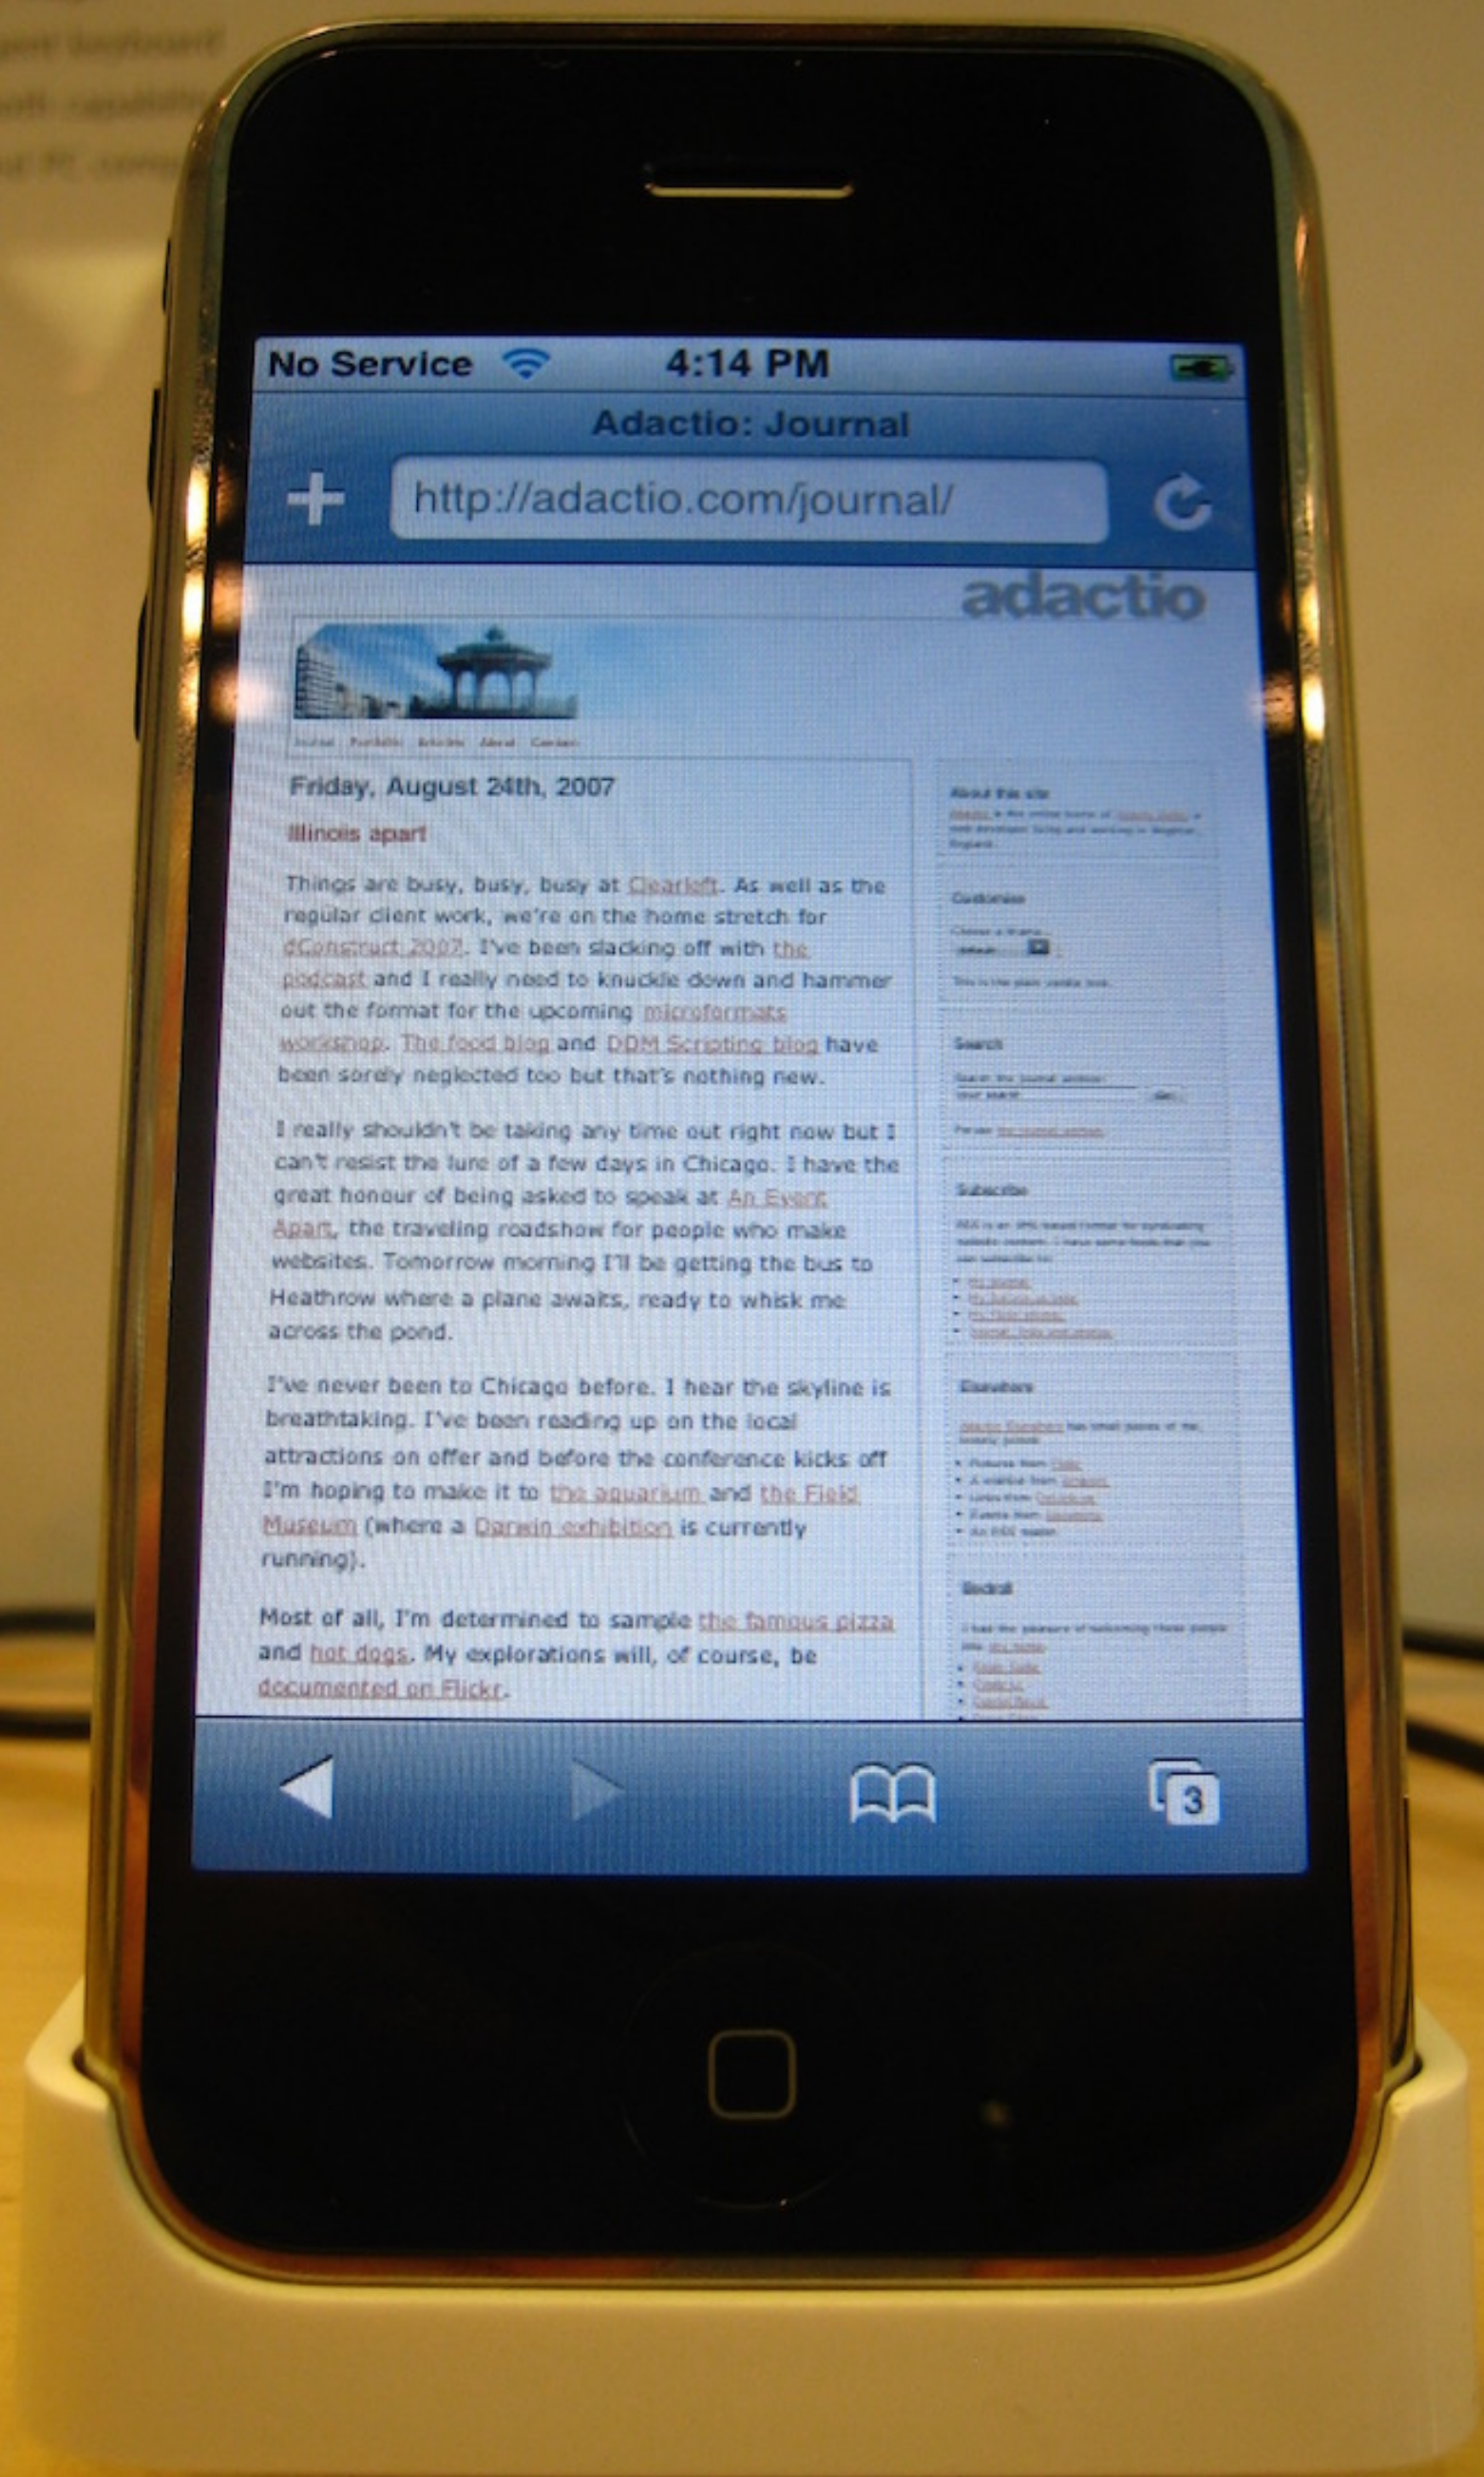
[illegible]

No Service 4:14 PM

Adactio: Journal

http://adactio.com/journal/

adactio

Journal Portfolio Articles About Contact

Friday, August 24th, 2007

Illinois apart

Things are busy, busy, busy at Clearleft. As well as the regular client work, we're on the home stretch for dConstruct 2007. I've been slacking off with the podcast and I really need to knuckle down and hammer out the format for the upcoming microformats workshop. The food blog and DOM Scripting blog have been sorely neglected too but that's nothing new.

I really shouldn't be taking any time out right now but I can't resist the lure of a few days in Chicago. I have the great honour of being asked to speak at An Event Apart, the traveling roadshow for people who make websites. Tomorrow morning I'll be getting the bus to Heathrow where a plane awaits, ready to whisk me across the pond.

I've never been to Chicago before. I hear the skyline is breathtaking. I've been reading up on the local attractions on offer and before the conference kicks off I'm hoping to make it to the aquarium and the Field Museum (where a Darwin exhibition is currently running).

Most of all, I'm determined to sample the famous pizza and hot dogs. My explorations will, of course, be documented on Flickr.

About this site

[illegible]

Customise

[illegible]

Search

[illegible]

Subscribe

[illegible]

Elsewhere

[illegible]

Bedroll

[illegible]

3